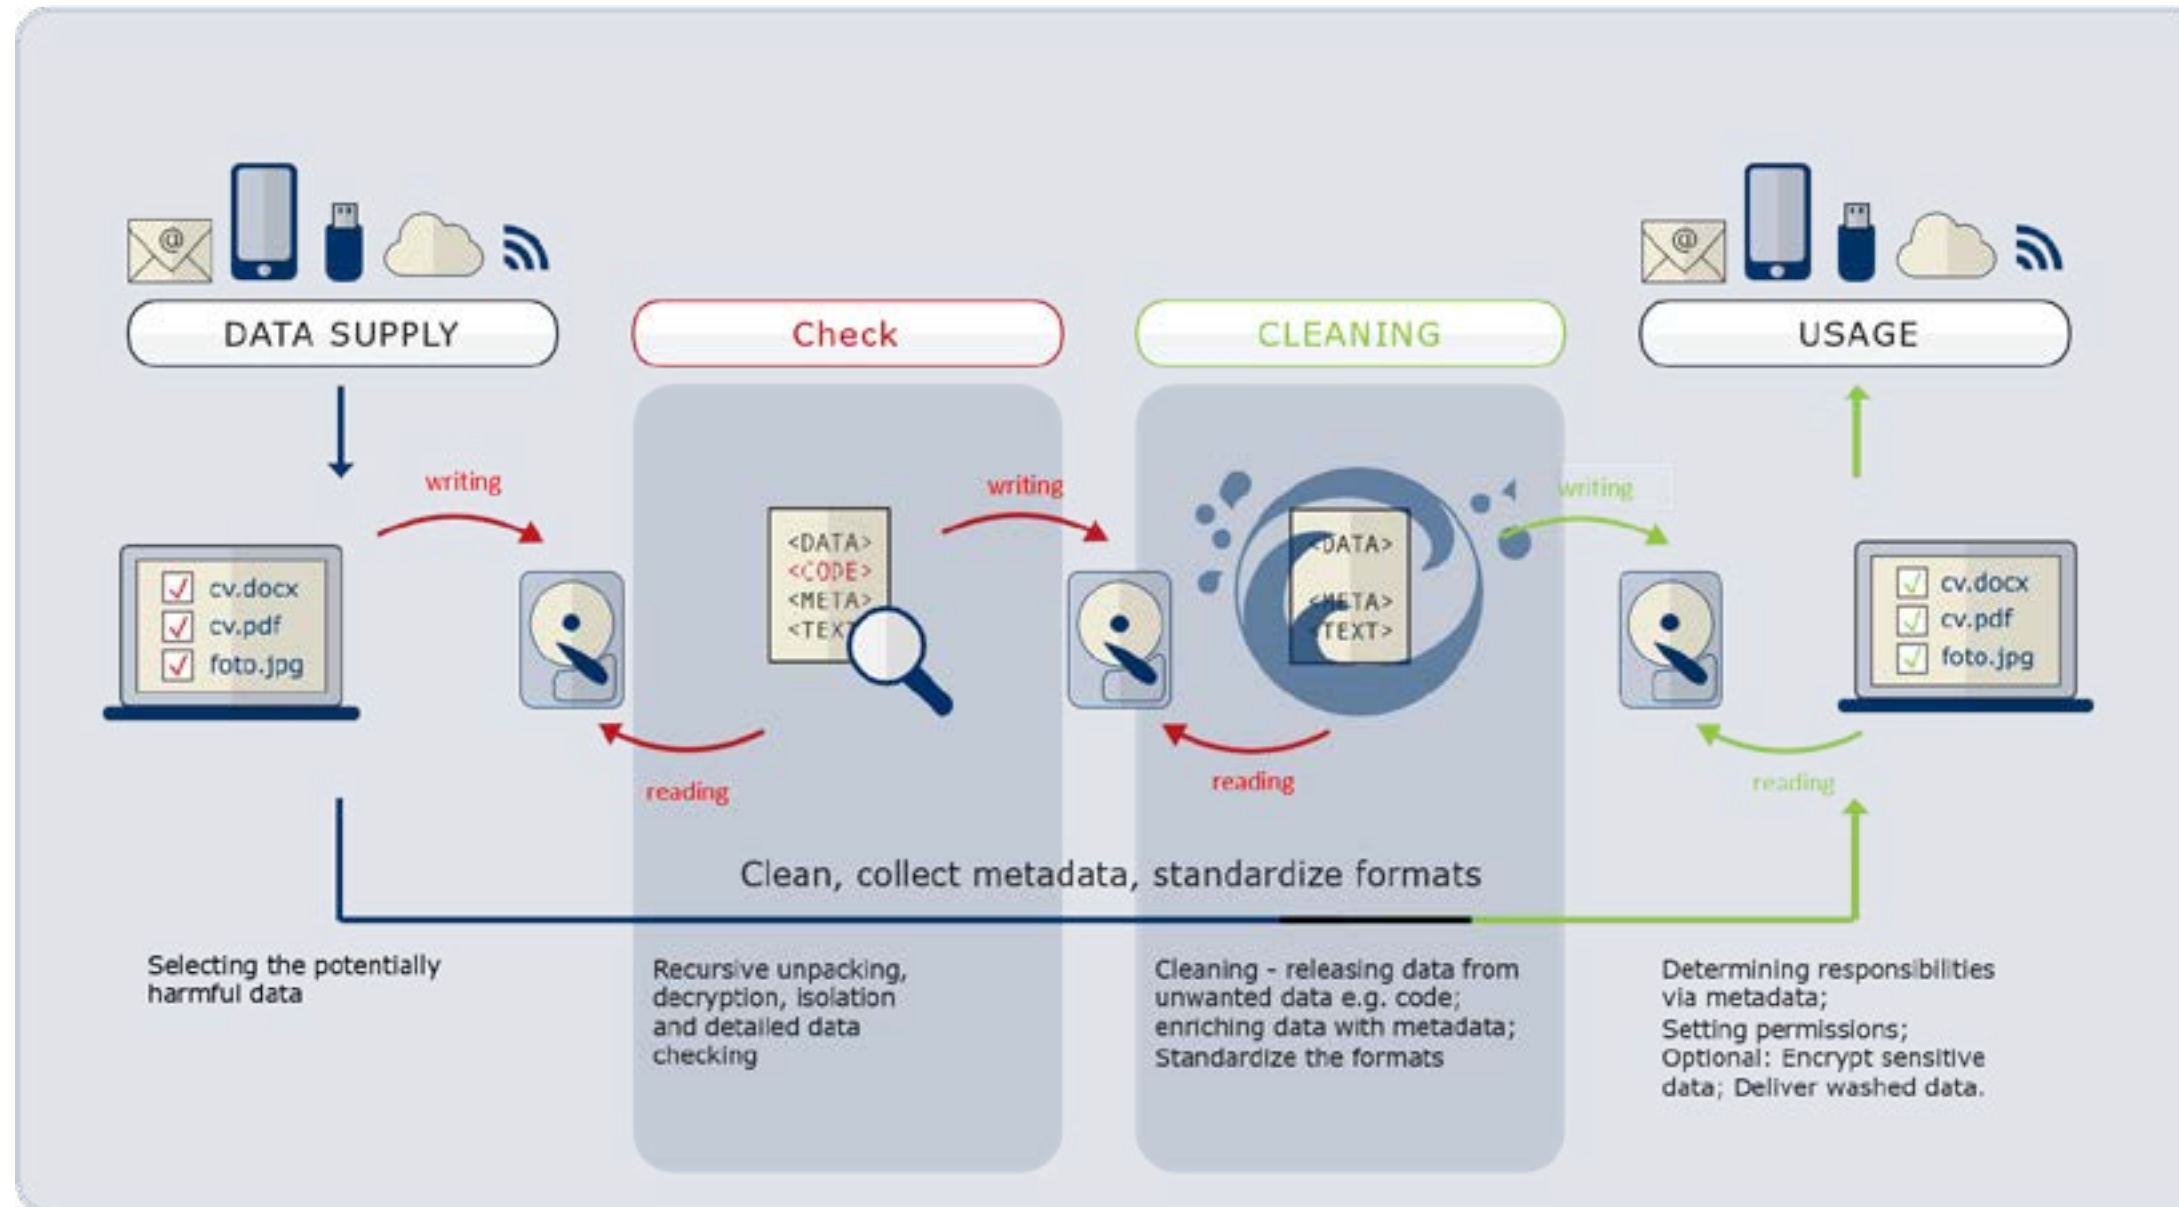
DATA SUPPLY

Check

CLEANING

USAGE

cv.docx
cv.pdf
foto.jpg

writing

<DATA>
<CODE>
<META>
<TEX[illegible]

writing

<DATA>
<META>
<TEXT>

writing

cv.docx
cv.pdf
foto.jpg

reading

reading

reading

Clean, collect metadata, standardize formats

Selecting the potentially harmful data

Recursive unpacking, decryption, isolation and detailed data checking

Cleaning - releasing data from unwanted data e.g. code; enriching data with metadata; Standardize the formats

Determining responsibilities via metadata;
Setting permissions;
Optional: Encrypt sensitive data; Deliver washed data.